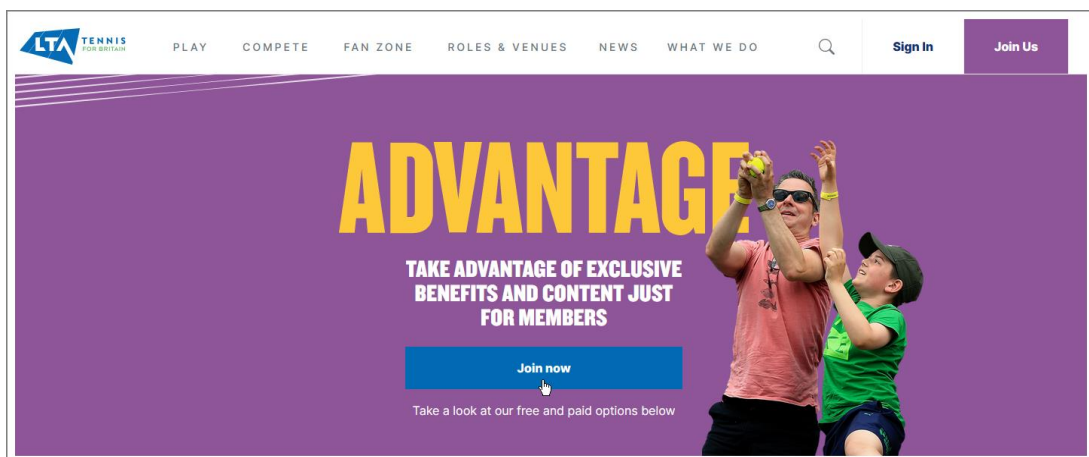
LTA TENNIS FOR BRITAIN

PLAY COMPETE FAN ZONE ROLES & VENUES NEWS WHAT WE DO

Sign In

Join Us

ADVANTAGE

TAKE ADVANTAGE OF EXCLUSIVE BENEFITS AND CONTENT JUST FOR MEMBERS

Join now

Take a look at our free and paid options below